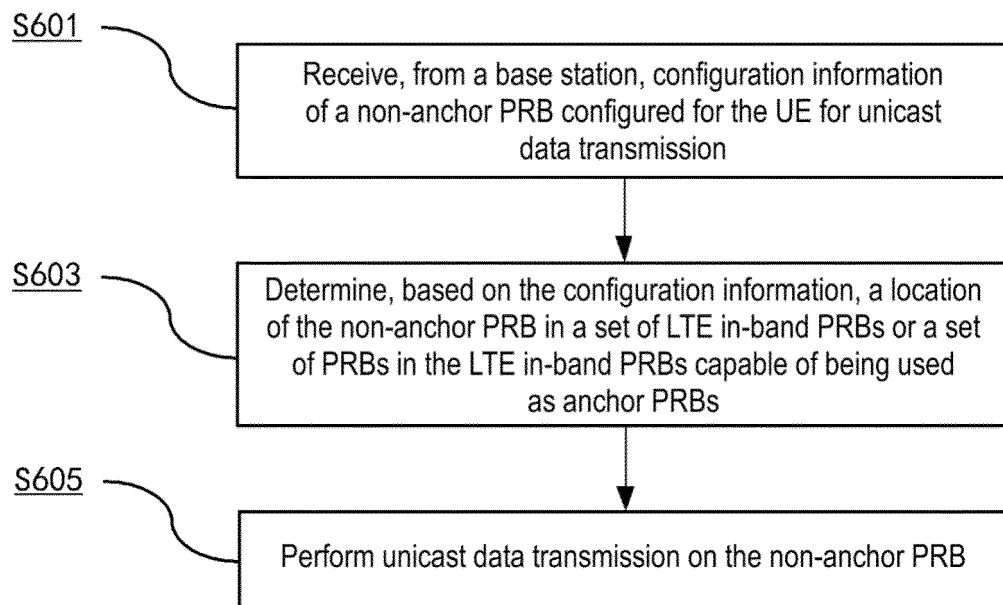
S601

Receive, from a base station, configuration information of a non-anchor PRB configured for the UE for unicast data transmission

S603

Determine, based on the configuration information, a location of the non-anchor PRB in a set of LTE in-band PRBs or a set of PRBs in the LTE in-band PRBs capable of being used as anchor PRBs

S605

Perform unicast data transmission on the non-anchor PRB